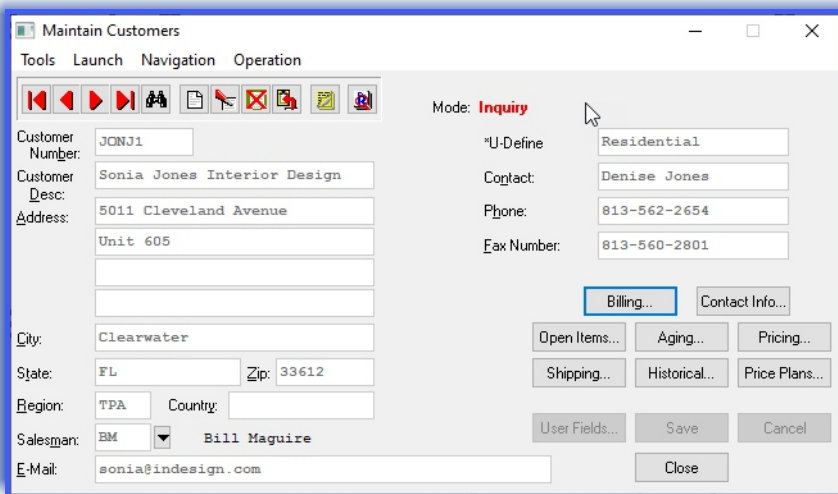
Maintain Customers

Tools Launch Navigation Operation

Mode: Inquiry

Customer Number: JONJ1

Customer Desc: Sonia Jones Interior Design

Address: 5011 Cleveland Avenue

Unit 605

City: Clearwater

State: FL

Zip: 33612

Region: TPA

Country:

Salesman: BM Bill Maguire

E-Mail: sonia@indesign.com

*U-Define Residential

Contact: Denise Jones

Phone: 813-562-2654

Fax Number: 813-560-2801

Billing...

Contact Info...

Open Items...

Aging...

Pricing...

Shipping...

Historical...

Price Plans...

User Fields...

Save

Cancel

Close